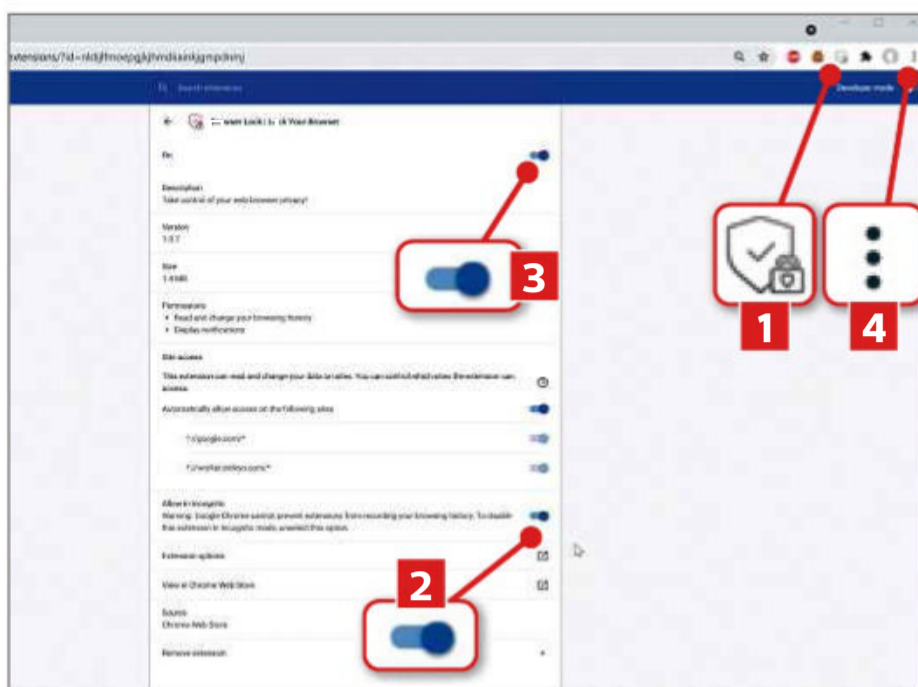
extensions/?id=nkdjfmoepgkjhmdiaiskjgmpdkmj

Search extensions

Developer mode

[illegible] Lock | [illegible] Your Browser

On

Description
Take control of your web browser privacy!

Version
1.0.7

Size
1.4 MB

Permissions
• Read and change your browsing history
• Display notifications

Site access

This extension can read and change your data on sites. You can control which sites the extension can access.

Automatically allow access on the following sites

*://*google.com/*

*://*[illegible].com/*

Allow in Incognito
Warning: Google Chrome cannot prevent extensions from recording your browsing history. To disable this extension in Incognito mode, unselect this option.

Extension options

View in Chrome Web Store

Source
Chrome Web Store

Remove extension

3

1

4

2